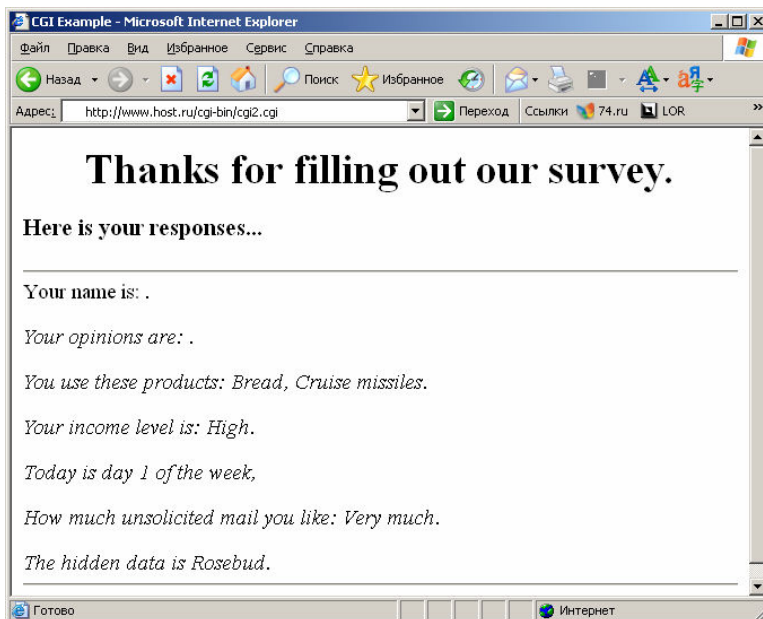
CGI Example - Microsoft Internet Explorer

Файл Правка Вид Избранное Сервис Справка

Назад Поиск Избранное

Адрес: http://www.host.ru/cgi-bin/cgi2.cgi Переход Ссылки 74.ru LOR

Thanks for filling out our survey.

Here is your responses...

Your name is: .

Your opinions are: .

You use these products: Bread, Cruise missiles.

Your income level is: High.

Today is day 1 of the week,

How much unsolicited mail you like: Very much.

The hidden data is Rosebud.

Готово Интернет